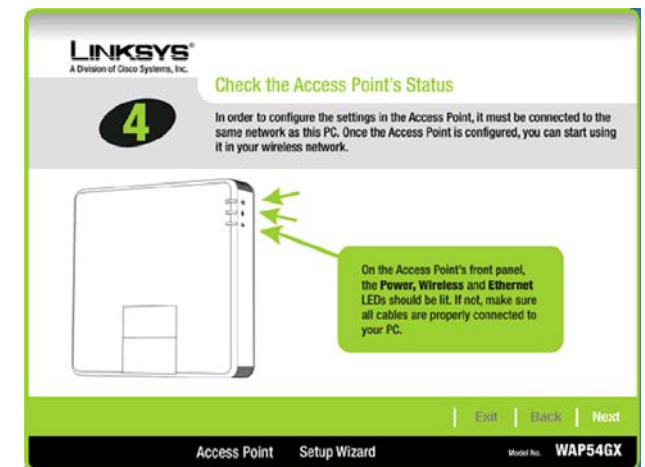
LINKSYS®
A Division of Cisco Systems, Inc.

4

Check the Access Point's Status

In order to configure the settings in the Access Point, it must be connected to the same network as this PC. Once the Access Point is configured, you can start using it in your wireless network.

On the Access Point's front panel, the **Power**, **Wireless** and **Ethernet** LEDs should be lit. If not, make sure all cables are properly connected to your PC.

Exit | Back | Next

Access Point Setup Wizard Model No. WAP54GX